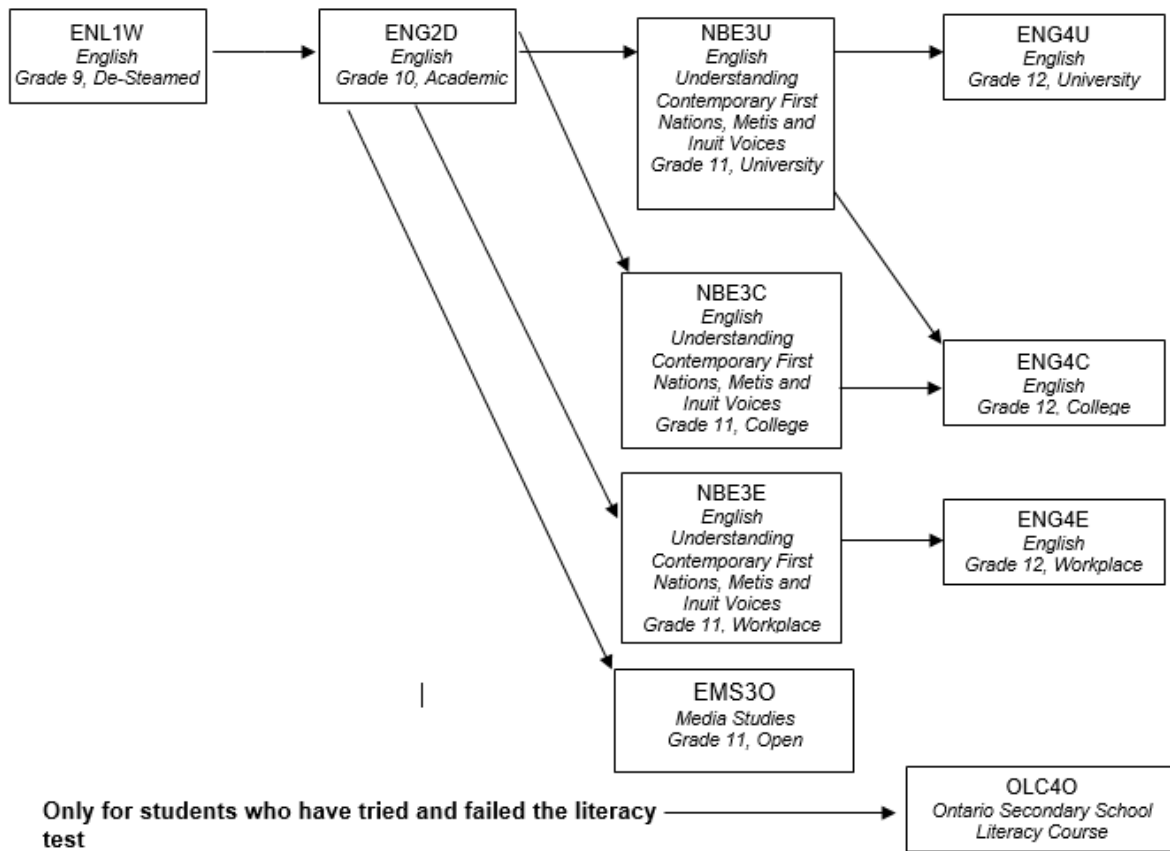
ENL1W
English
Grade 9, De-Steamed

ENG2D
English
Grade 10, Academic

NBE3U
English
Understanding Contemporary First Nations, Metis and Inuit Voices
Grade 11, University

ENG4U
English
Grade 12, University

NBE3C
English
Understanding Contemporary First Nations, Metis and Inuit Voices
Grade 11, College

ENG4C
English
Grade 12, College

NBE3E
English
Understanding Contemporary First Nations, Metis and Inuit Voices
Grade 11, Workplace

ENG4E
English
Grade 12, Workplace

EMS3O
Media Studies
Grade 11, Open

Only for students who have tried and failed the literacy test

OLC4O
Ontario Secondary School Literacy Course